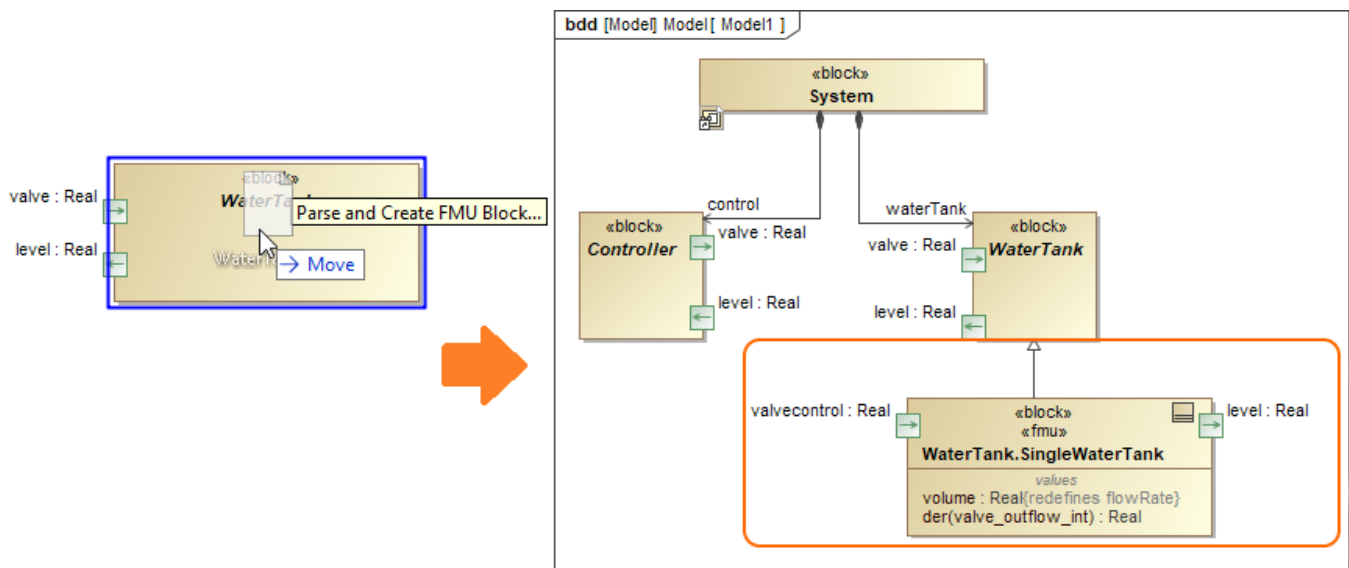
valve : Real

level : Real

«block»

WaterTa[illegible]

Parse and Create FMU Block...

Water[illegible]

→ Move

bdd [Model] Model[ Model1 ]

«block»
System

control

waterTank

«block»
Controller

valve : Real

level : Real

valve : Real

«block»
WaterTank

level : Real

valvecontrol : Real

«block»
«fmu»
WaterTank.SingleWaterTank

level : Real

values
volume : Real{redefines flowRate}
der(valve_outflow_int) : Real